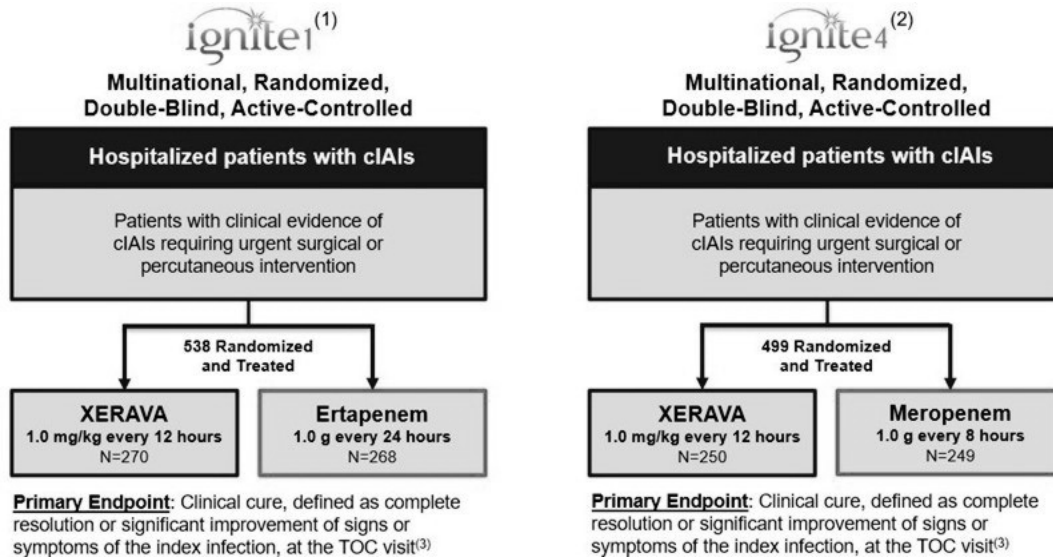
ignite1$^{(1)}$

Multinational, Randomized, Double-Blind, Active-Controlled

Hospitalized patients with cIAIs

Patients with clinical evidence of cIAIs requiring urgent surgical or percutaneous intervention

538 Randomized and Treated

XERAVA
1.0 mg/kg every 12 hours
N=270

Ertapenem
1.0 g every 24 hours
N=268

Primary Endpoint: Clinical cure, defined as complete resolution or significant improvement of signs or symptoms of the index infection, at the TOC visit$^{(3)}$

ignite4$^{(2)}$

Multinational, Randomized, Double-Blind, Active-Controlled

Hospitalized patients with cIAIs

Patients with clinical evidence of cIAIs requiring urgent surgical or percutaneous intervention

499 Randomized and Treated

XERAVA
1.0 mg/kg every 12 hours
N=250

Meropenem
1.0 g every 8 hours
N=249

Primary Endpoint: Clinical cure, defined as complete resolution or significant improvement of signs or symptoms of the index infection, at the TOC visit$^{(3)}$